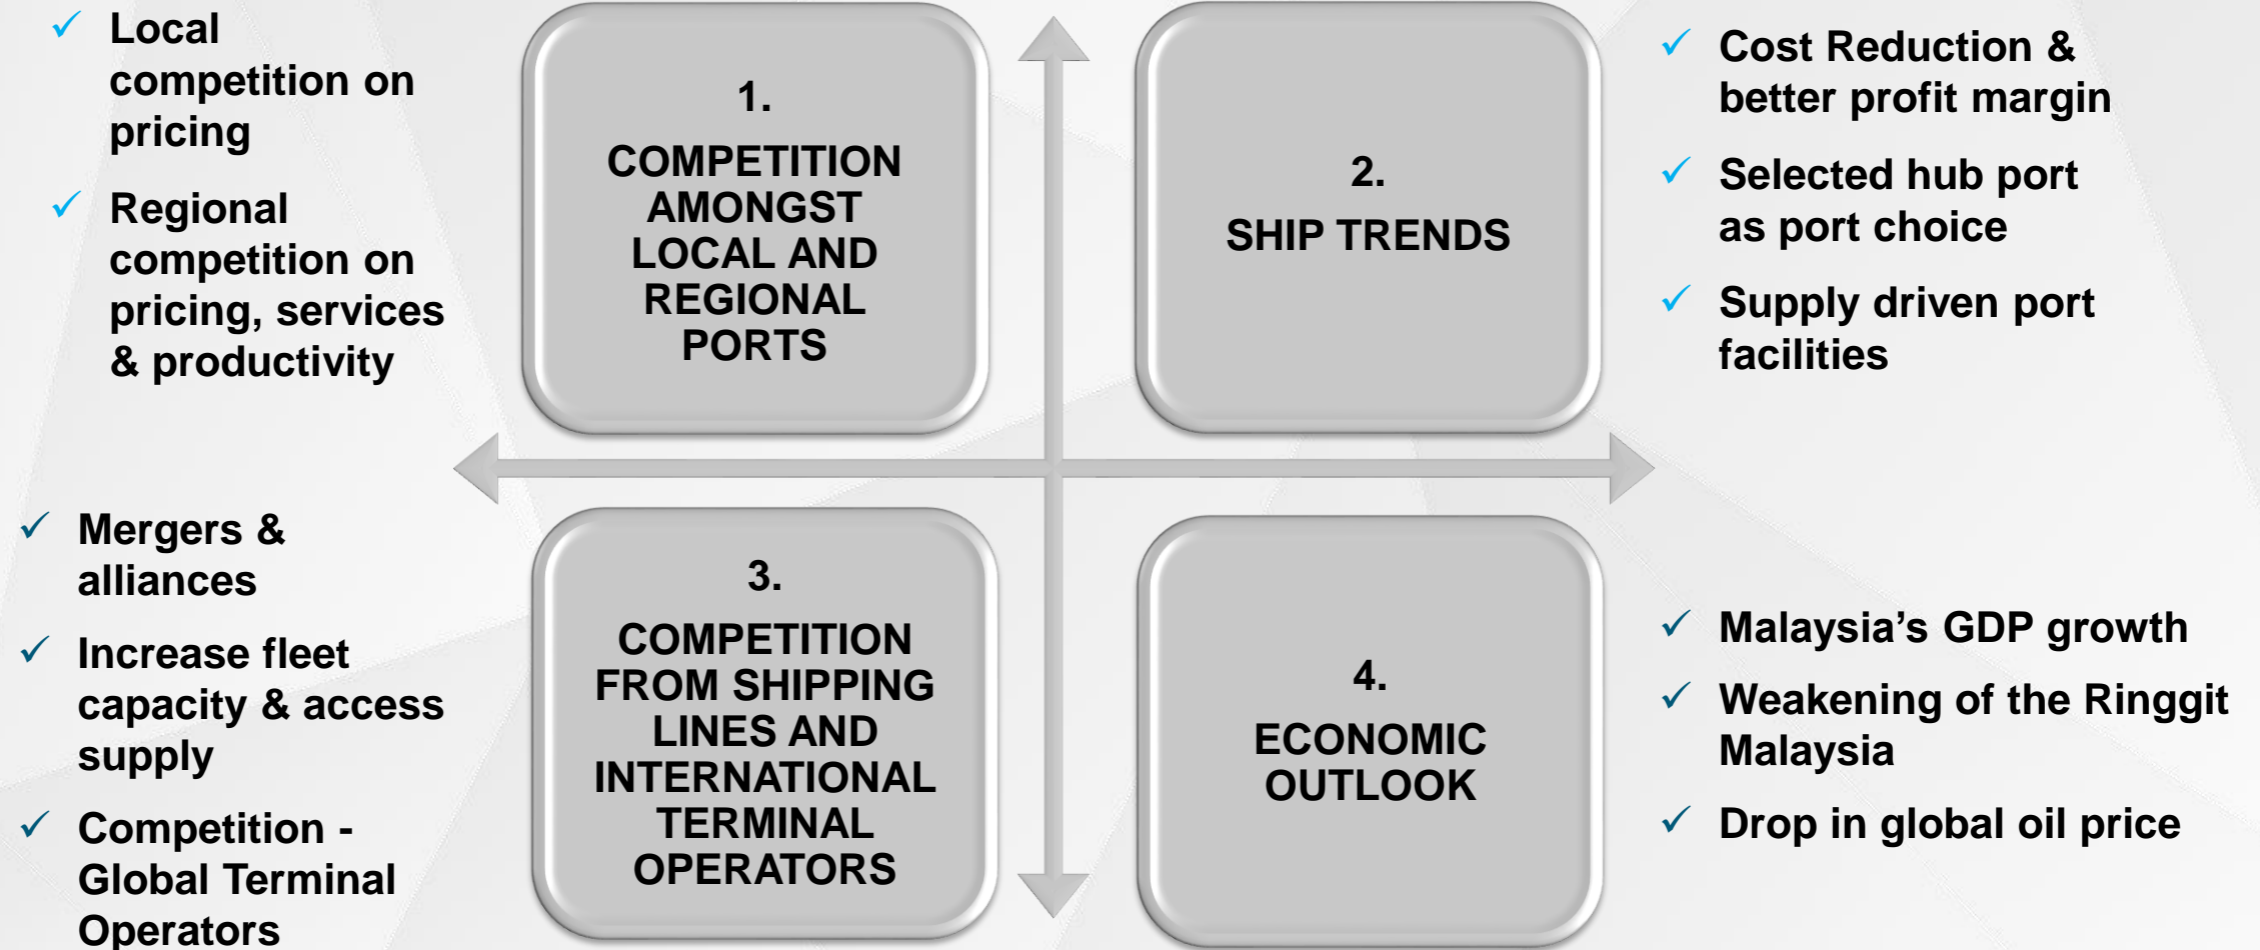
✓ Local competition on pricing

✓ Regional competition on pricing, services & productivity

1.

COMPETITION AMONGST LOCAL AND REGIONAL PORTS

2.

SHIP TRENDS

✓ Cost Reduction & better profit margin

✓ Selected hub port as port choice

✓ Supply driven port facilities

✓ Mergers & alliances

✓ Increase fleet capacity & access supply

✓ Competition - Global Terminal Operators

3.

COMPETITION FROM SHIPPING LINES AND INTERNATIONAL TERMINAL OPERATORS

4.

ECONOMIC OUTLOOK

✓ Malaysia's GDP growth

✓ Weakening of the Ringgit Malaysia

✓ Drop in global oil price